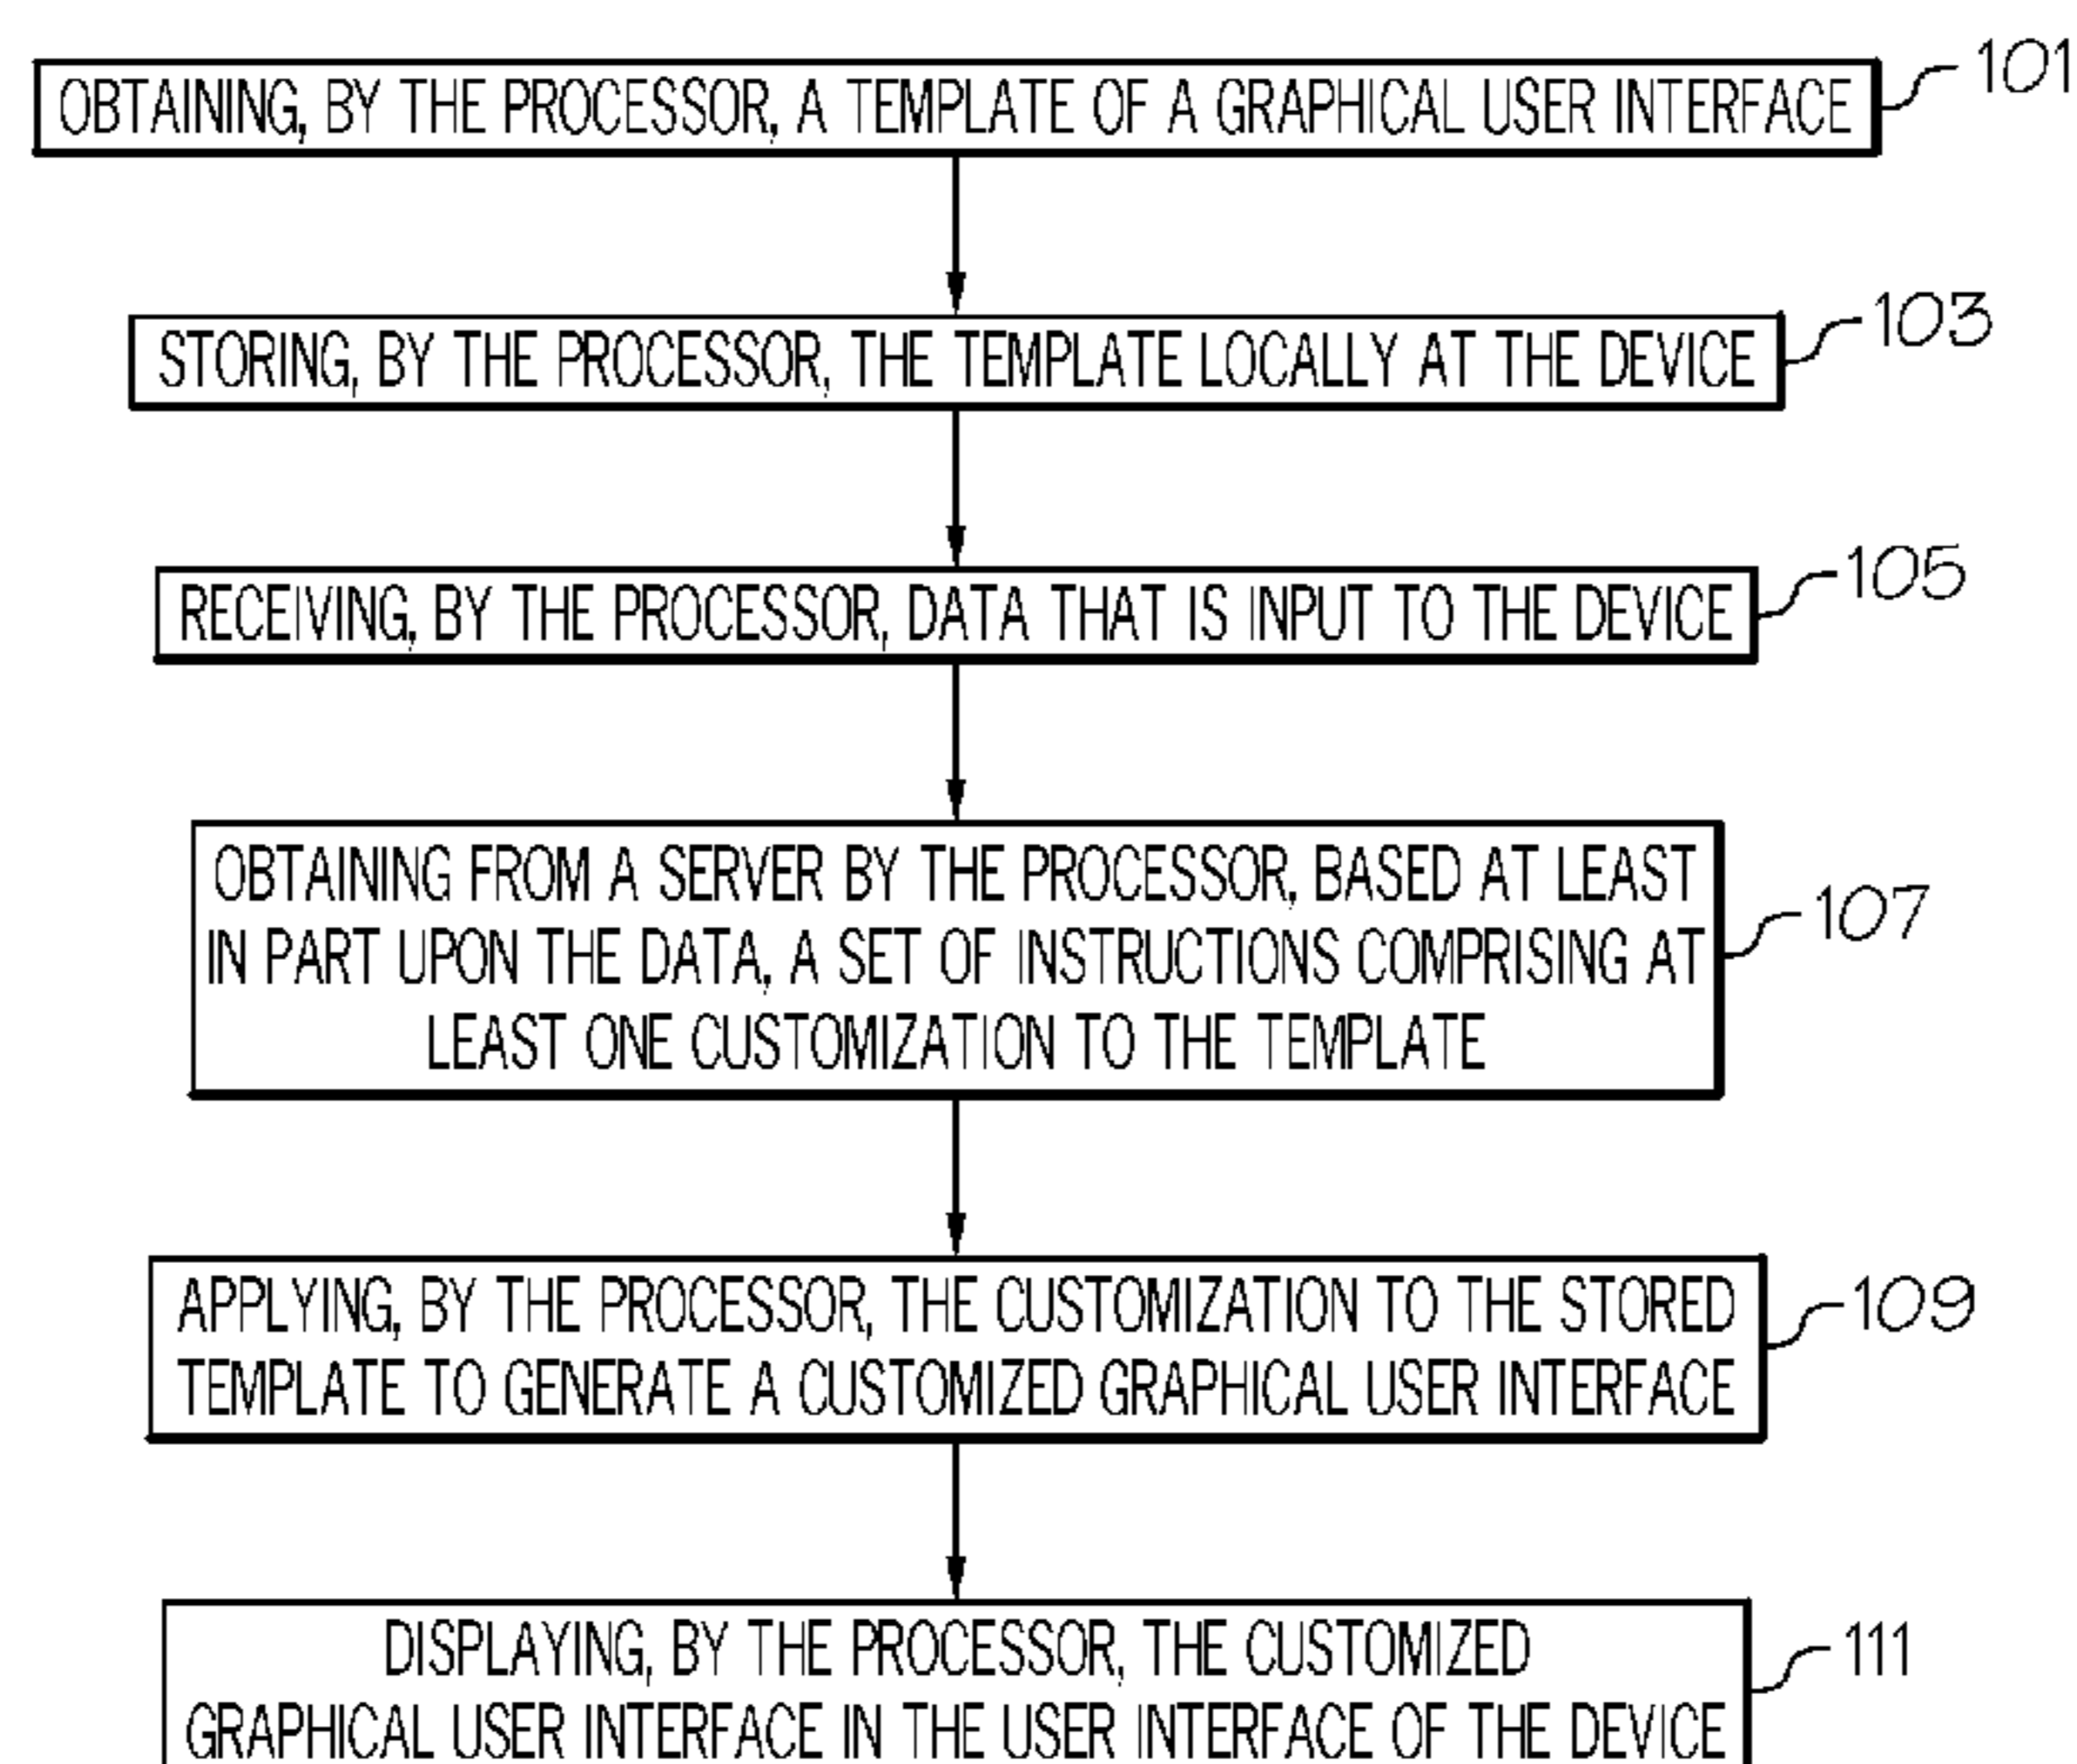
OBTAINING, BY THE PROCESSOR, A TEMPLATE OF A GRAPHICAL USER INTERFACE

101

STORING, BY THE PROCESSOR, THE TEMPLATE LOCALLY AT THE DEVICE

103

RECEIVING, BY THE PROCESSOR, DATA THAT IS INPUT TO THE DEVICE

105

OBTAINING FROM A SERVER BY THE PROCESSOR, BASED AT LEAST IN PART UPON THE DATA, A SET OF INSTRUCTIONS COMPRISING AT LEAST ONE CUSTOMIZATION TO THE TEMPLATE

107

APPLYING, BY THE PROCESSOR, THE CUSTOMIZATION TO THE STORED TEMPLATE TO GENERATE A CUSTOMIZED GRAPHICAL USER INTERFACE

109

DISPLAYING, BY THE PROCESSOR, THE CUSTOMIZED GRAPHICAL USER INTERFACE IN THE USER INTERFACE OF THE DEVICE

111